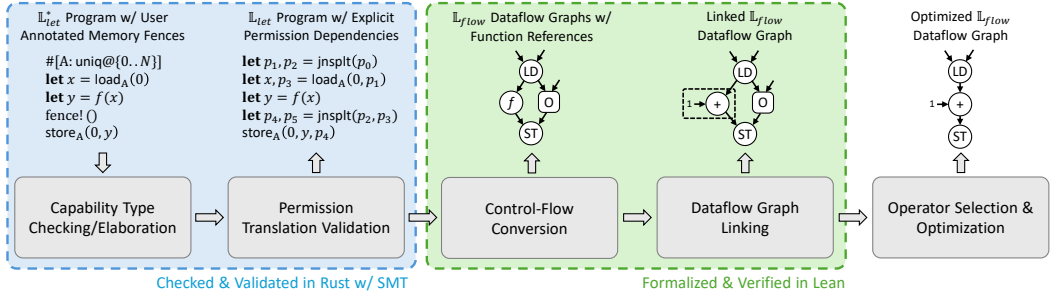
$\mathbb{L}_{let}^{*}$ Program w/ User Annotated Memory Fences

#[A: uniq@{0..N}]
**let** $x$ = load$_A$(0)
**let** $y = f(x)$
fence! ()
store$_A$(0, $y$)

$\mathbb{L}_{let}$ Program w/ Explicit Permission Dependencies

**let** $p_1, p_2$ = jnsplt($p_0$)
**let** $x, p_3$ = load$_A$(0, $p_1$)
**let** $y = f(x)$
**let** $p_4, p_5$ = jnsplt($p_2, p_3$)
store$_A$(0, $y$, $p_4$)

$\mathbb{L}_{flow}$ Dataflow Graphs w/ Function References

LD
$f$
O
ST

Linked $\mathbb{L}_{flow}$ Dataflow Graph

LD
1
+
O
ST

Optimized $\mathbb{L}_{flow}$ Dataflow Graph

LD
1
+
ST

Capability Type Checking/Elaboration

Permission Translation Validation

Control-Flow Conversion

Dataflow Graph Linking

Operator Selection & Optimization

Checked & Validated in Rust w/ SMT

Formalized & Verified in Lean